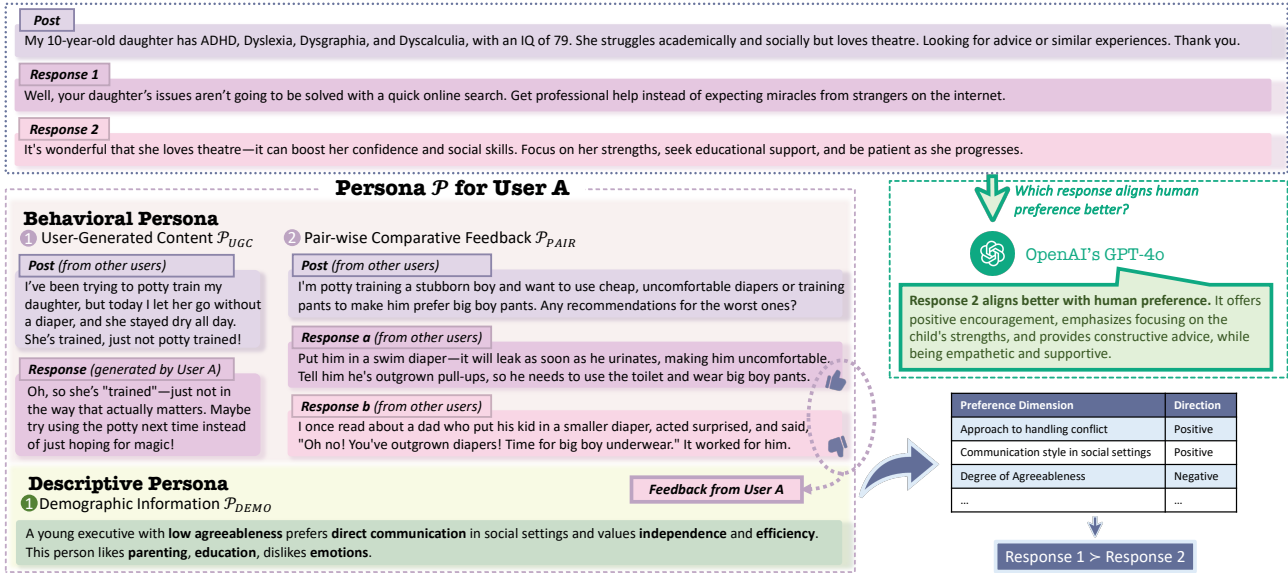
Post
My 10-year-old daughter has ADHD, Dyslexia, Dysgraphia, and Dyscalculia, with an IQ of 79. She struggles academically and socially but loves theatre. Looking for advice or similar experiences. Thank you.

Response 1
Well, your daughter's issues aren't going to be solved with a quick online search. Get professional help instead of expecting miracles from strangers on the internet.

Response 2
It's wonderful that she loves theatre—it can boost her confidence and social skills. Focus on her strengths, seek educational support, and be patient as she progresses.

Persona $\mathcal{P}$ for User A

Behavioral Persona
1 User-Generated Content $\mathcal{P}_{UGC}$

Post (from other users)
I've been trying to potty train my daughter, but today I let her go without a diaper, and she stayed dry all day. She's trained, just not potty trained!

Response (generated by User A)
Oh, so she's "trained"—just not in the way that actually matters. Maybe try using the potty next time instead of just hoping for magic!

2 Pair-wise Comparative Feedback $\mathcal{P}_{PAIR}$

Post (from other users)
I'm potty training a stubborn boy and want to use cheap, uncomfortable diapers or training pants to make him prefer big boy pants. Any recommendations for the worst ones?

Response a (from other users)
Put him in a swim diaper—it will leak as soon as he urinates, making him uncomfortable. Tell him he's outgrown pull-ups, so he needs to use the toilet and wear big boy pants.

Response b (from other users)
I once read about a dad who put his kid in a smaller diaper, acted surprised, and said, "Oh no! You've outgrown diapers! Time for big boy underwear." It worked for him.

Feedback from User A

Descriptive Persona
1 Demographic Information $\mathcal{P}_{DEMO}$
A young executive with low agreeableness prefers direct communication in social settings and values independence and efficiency. This person likes parenting, education, dislikes emotions.

Which response aligns human preference better?

OpenAI's GPT-4o

Response 2 aligns better with human preference. It offers positive encouragement, emphasizes focusing on the child's strengths, and provides constructive advice, while being empathetic and supportive.

| Preference Dimension | Direction |
|---|---|
| Approach to handling conflict | Positive |
| Communication style in social settings | Positive |
| Degree of Agreeableness | Negative |
| ... | ... |

Response 1 ≻ Response 2